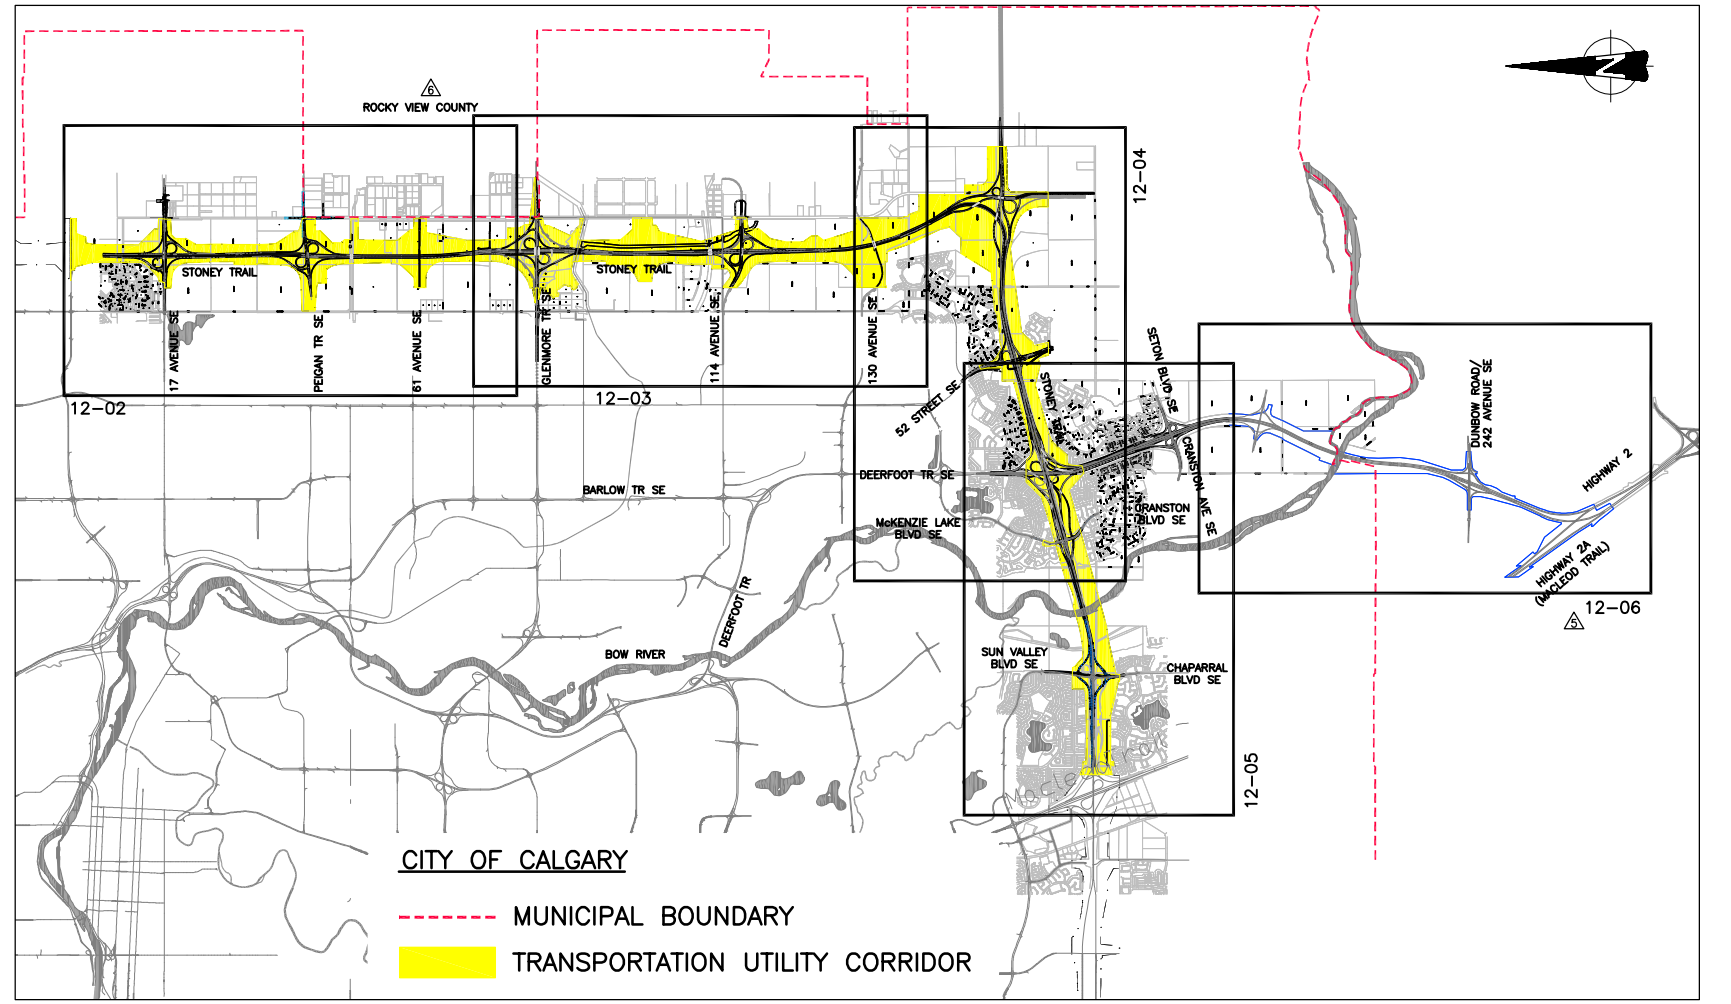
N

6
ROCKY VIEW COUNTY

STONEY TRAIL
STONEY TRAIL

17 AVENUE SE
PEIGAN TR SE
61 AVENUE SE
GLENMORE TR SE
114 AVENUE SE
130 AVENUE SE

12–02
12–03
12–04

52 STREET SE
SETON BLVD SE
STONEY TRAIL
CRANSTON AVE SE
DEERFOOT TR SE
CRANSTON BLVD SE
McKENZIE LAKE BLVD SE
BARLOW TR SE
DUNBOW ROAD/ 242 AVENUE SE
HIGHWAY 2
HIGHWAY 2A (MACLEOD TRAIL)
5
12–06

DEERFOOT TR
BOW RIVER
SUN VALLEY BLVD SE
CHAPARRAL BLVD SE
12–05

CITY OF CALGARY

MUNICIPAL BOUNDARY

TRANSPORTATION UTILITY CORRIDOR